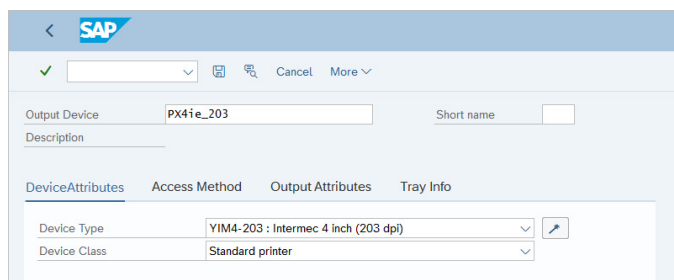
SAP

Cancel More

Output Device PX4ie_203 Short name

Description

DeviceAttributes Access Method Output Attributes Tray Info

Device Type YIM4-203 : Intermec 4 inch (203 dpi)

Device Class Standard printer